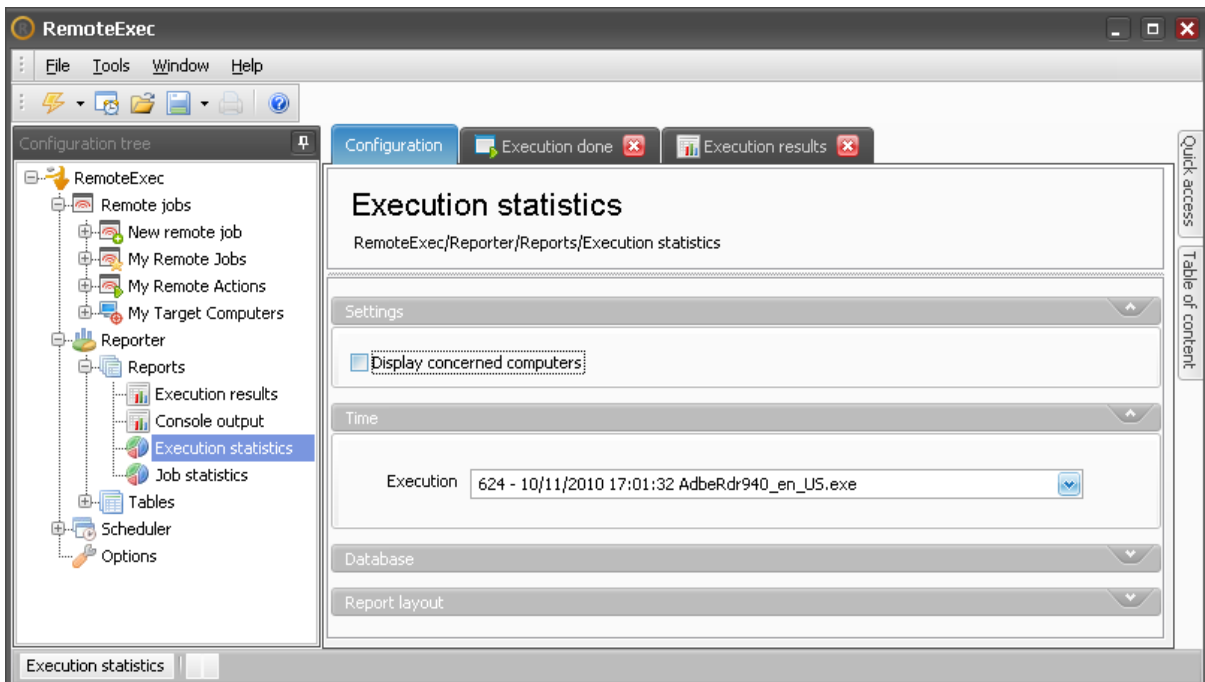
RemoteExec

File Tools Window Help

Configuration tree

RemoteExec
Remote jobs
New remote job
My Remote Jobs
My Remote Actions
My Target Computers
Reporter
Reports
Execution results
Console output
Execution statistics
Job statistics
Tables
Scheduler
Options

Configuration | Execution done | Execution results

Quick access
Table of content

Execution statistics

RemoteExec/Reporter/Reports/Execution statistics

Settings

Display concerned computers

Time

Execution 624 - 10/11/2010 17:01:32 AdbeRdr940_en_US.exe

Database

Report layout

Execution statistics